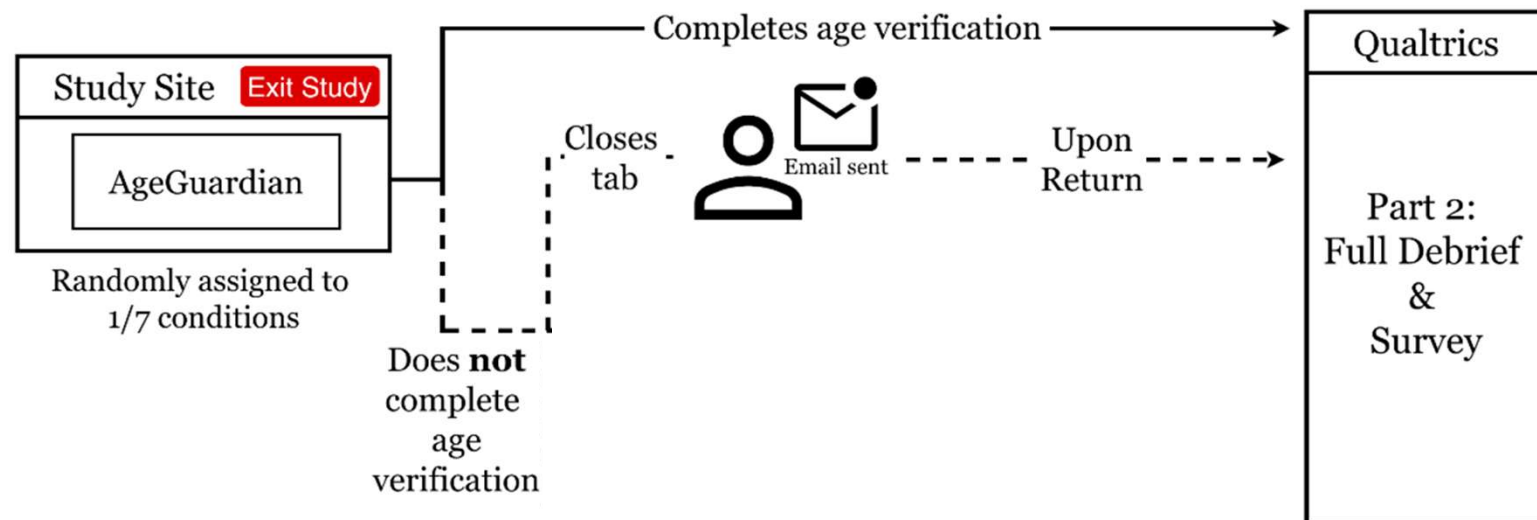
Completes age verification

Study Site

Exit Study

AgeGuardian

Randomly assigned to 1/7 conditions

Closes tab

Email sent

Upon Return

Does **not** complete age verification

Qualtrics

Part 2: Full Debrief & Survey